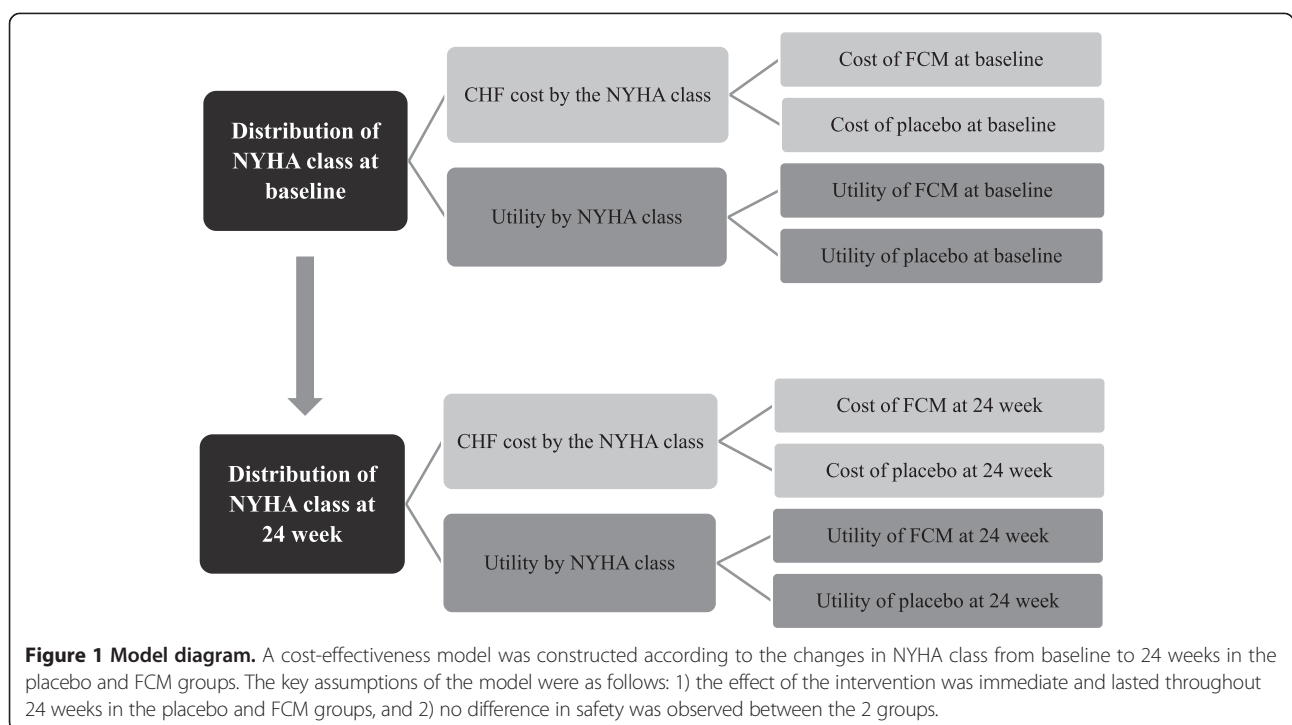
Distribution of NYHA class at baseline

CHF cost by the NYHA class

Cost of FCM at baseline

Cost of placebo at baseline

Utility by NYHA class

Utility of FCM at baseline

Utility of placebo at baseline

Distribution of NYHA class at 24 week

CHF cost by the NYHA class

Cost of FCM at 24 week

Cost of placebo at 24 week

Utility by NYHA class

Utility of FCM at 24 week

Utility of placebo at 24 week

**Figure 1 Model diagram.** A cost-effectiveness model was constructed according to the changes in NYHA class from baseline to 24 weeks in the placebo and FCM groups. The key assumptions of the model were as follows: 1) the effect of the intervention was immediate and lasted throughout 24 weeks in the placebo and FCM groups, and 2) no difference in safety was observed between the 2 groups.